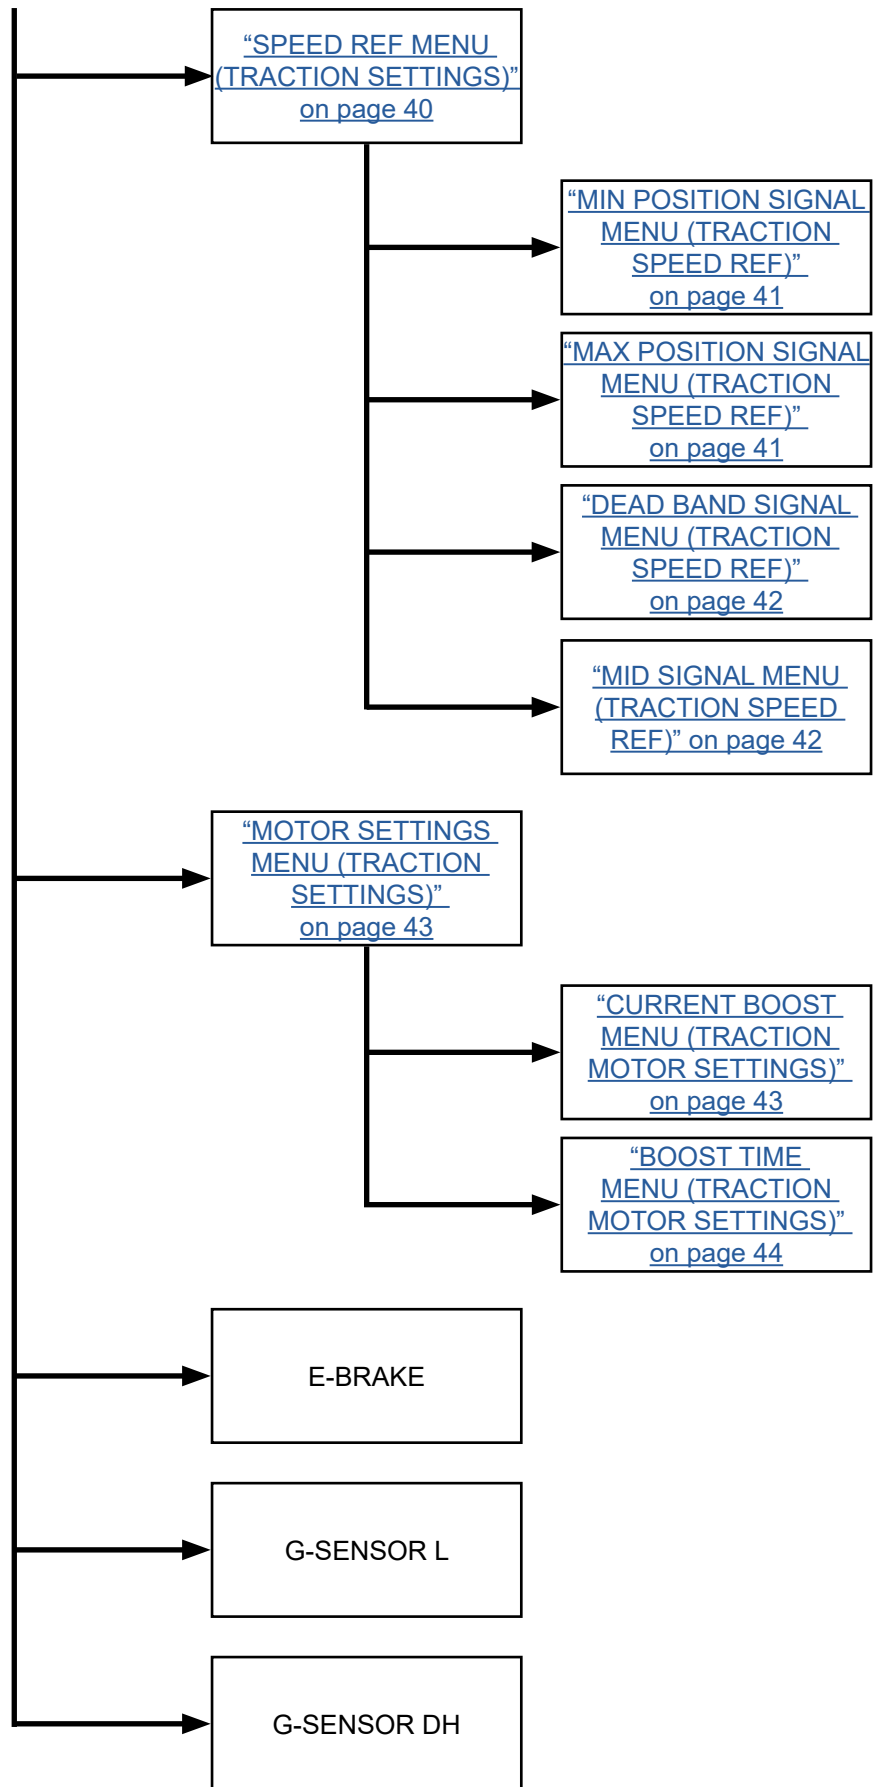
"SPEED REF MENU (TRACTION SETTINGS)" on page 40

"MIN POSITION SIGNAL MENU (TRACTION SPEED REF)" on page 41

"MAX POSITION SIGNAL MENU (TRACTION SPEED REF)" on page 41

"DEAD BAND SIGNAL MENU (TRACTION SPEED REF)" on page 42

"MID SIGNAL MENU (TRACTION SPEED REF)" on page 42

"MOTOR SETTINGS MENU (TRACTION SETTINGS)" on page 43

"CURRENT BOOST MENU (TRACTION MOTOR SETTINGS)" on page 43

"BOOST TIME MENU (TRACTION MOTOR SETTINGS)" on page 44

E-BRAKE

G-SENSOR L

G-SENSOR DH